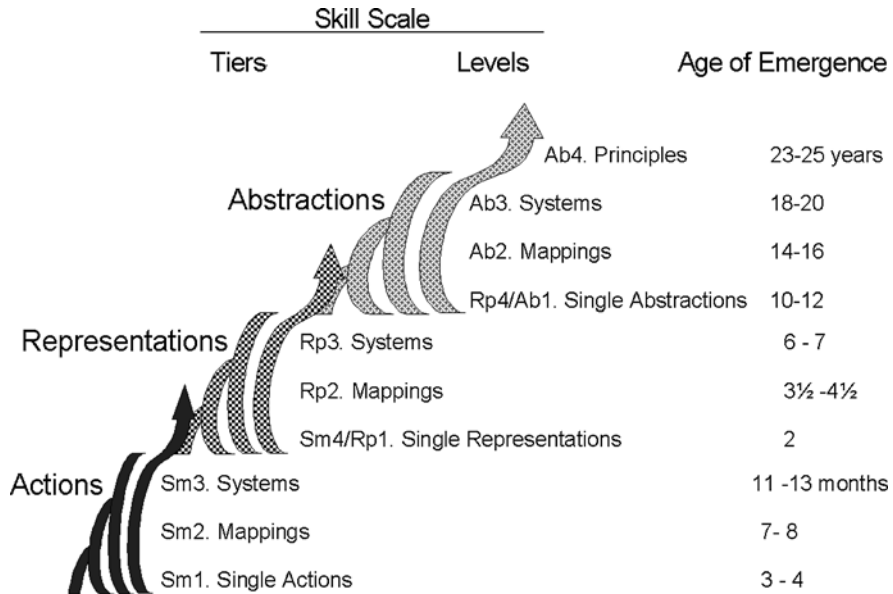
Skill Scale

Tiers Levels Age of Emergence

Abstractions

Ab4. Principles 23-25 years

Ab3. Systems 18-20

Ab2. Mappings 14-16

Rp4/Ab1. Single Abstractions 10-12

Representations

Rp3. Systems 6 - 7

Rp2. Mappings 3½ -4½

Sm4/Rp1. Single Representations 2

Actions

Sm3. Systems 11 -13 months

Sm2. Mappings 7- 8

Sm1. Single Actions 3 - 4